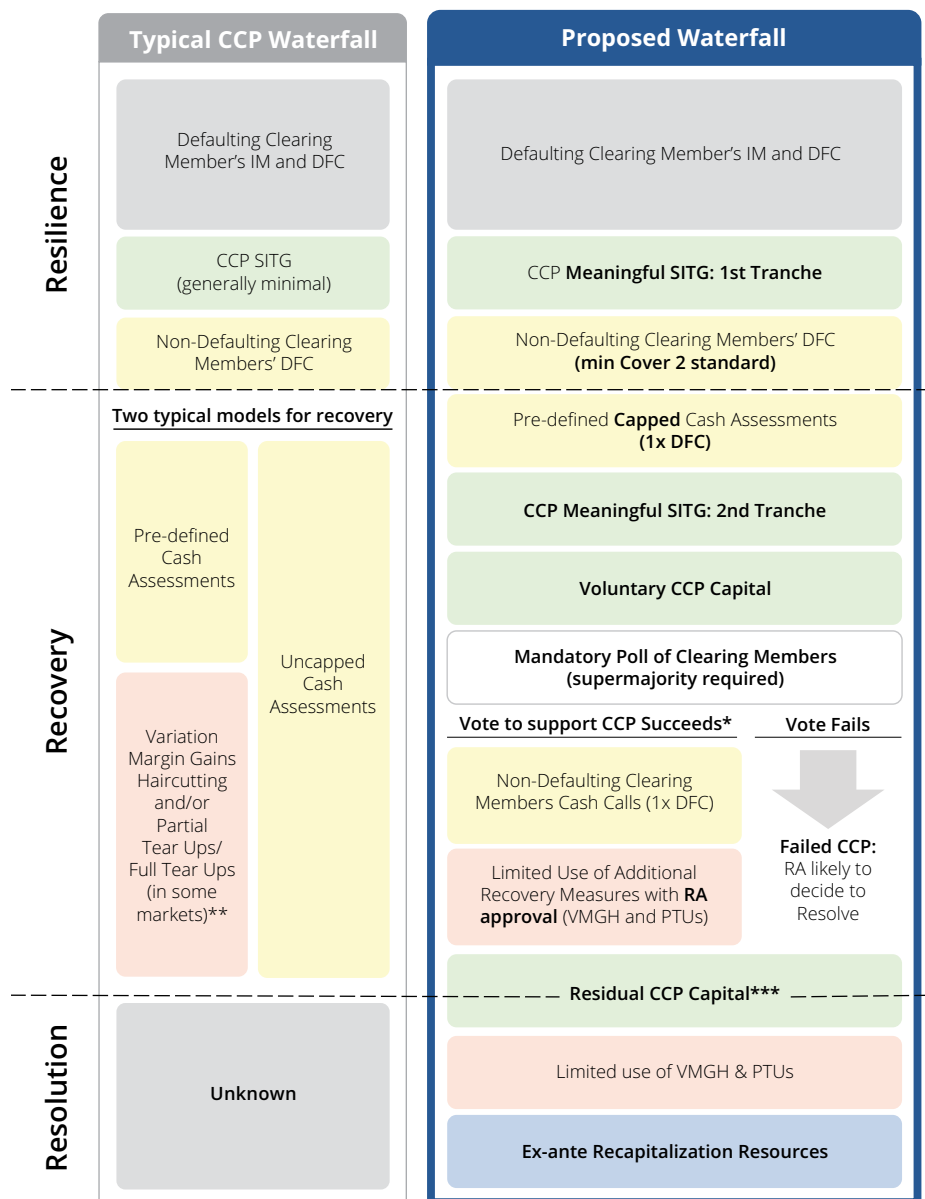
Typical CCP Waterfall

Proposed Waterfall

Resilience

Defaulting Clearing Member's IM and DFC

CCP SITG (generally minimal)

Non-Defaulting Clearing Members' DFC

Defaulting Clearing Member's IM and DFC

CCP **Meaningful SITG: 1st Tranche**

Non-Defaulting Clearing Members' DFC **(min Cover 2 standard)**

Recovery

**Two typical models for recovery**

Pre-defined Cash Assessments

Variation Margin Gains Haircutting and/or Partial Tear Ups/ Full Tear Ups (in some markets)**

Uncapped Cash Assessments

Pre-defined **Capped** Cash Assessments **(1x DFC)**

**CCP Meaningful SITG: 2nd Tranche**

**Voluntary CCP Capital**

**Mandatory Poll of Clearing Members (supermajority required)**

**Vote to support CCP Succeeds***

**Vote Fails**

Non-Defaulting Clearing Members Cash Calls (1x DFC)

Limited Use of Additional Recovery Measures with **RA approval** (VMGH and PTUs)

**Failed CCP:** RA likely to decide to Resolve

**Residual CCP Capital*****

Resolution

**Unknown**

Limited use of VMGH & PTUs

**Ex-ante Recapitalization Resources**